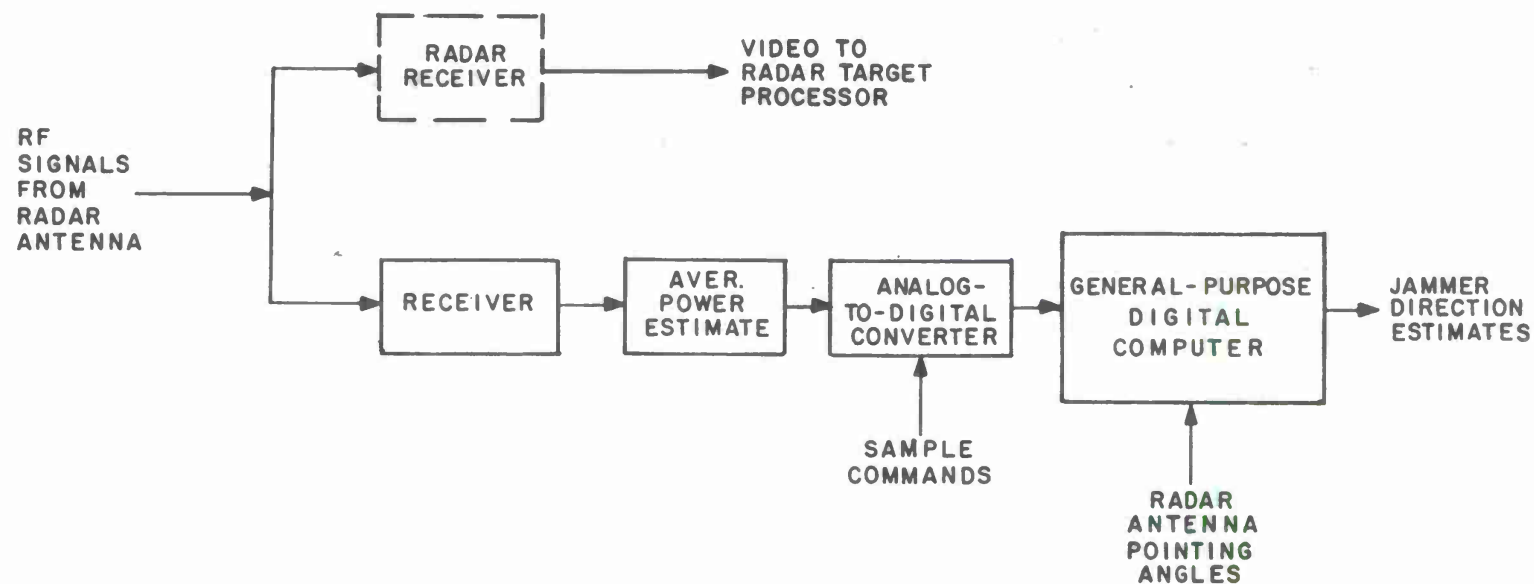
RADAR RECEIVER

VIDEO TO RADAR TARGET PROCESSOR

RF SIGNALS FROM RADAR ANTENNA

RECEIVER

AVER. POWER ESTIMATE

ANALOG-TO-DIGITAL CONVERTER

GENERAL-PURPOSE DIGITAL COMPUTER

JAMMER DIRECTION ESTIMATES

SAMPLE COMMANDS

RADAR ANTENNA POINTING ANGLES